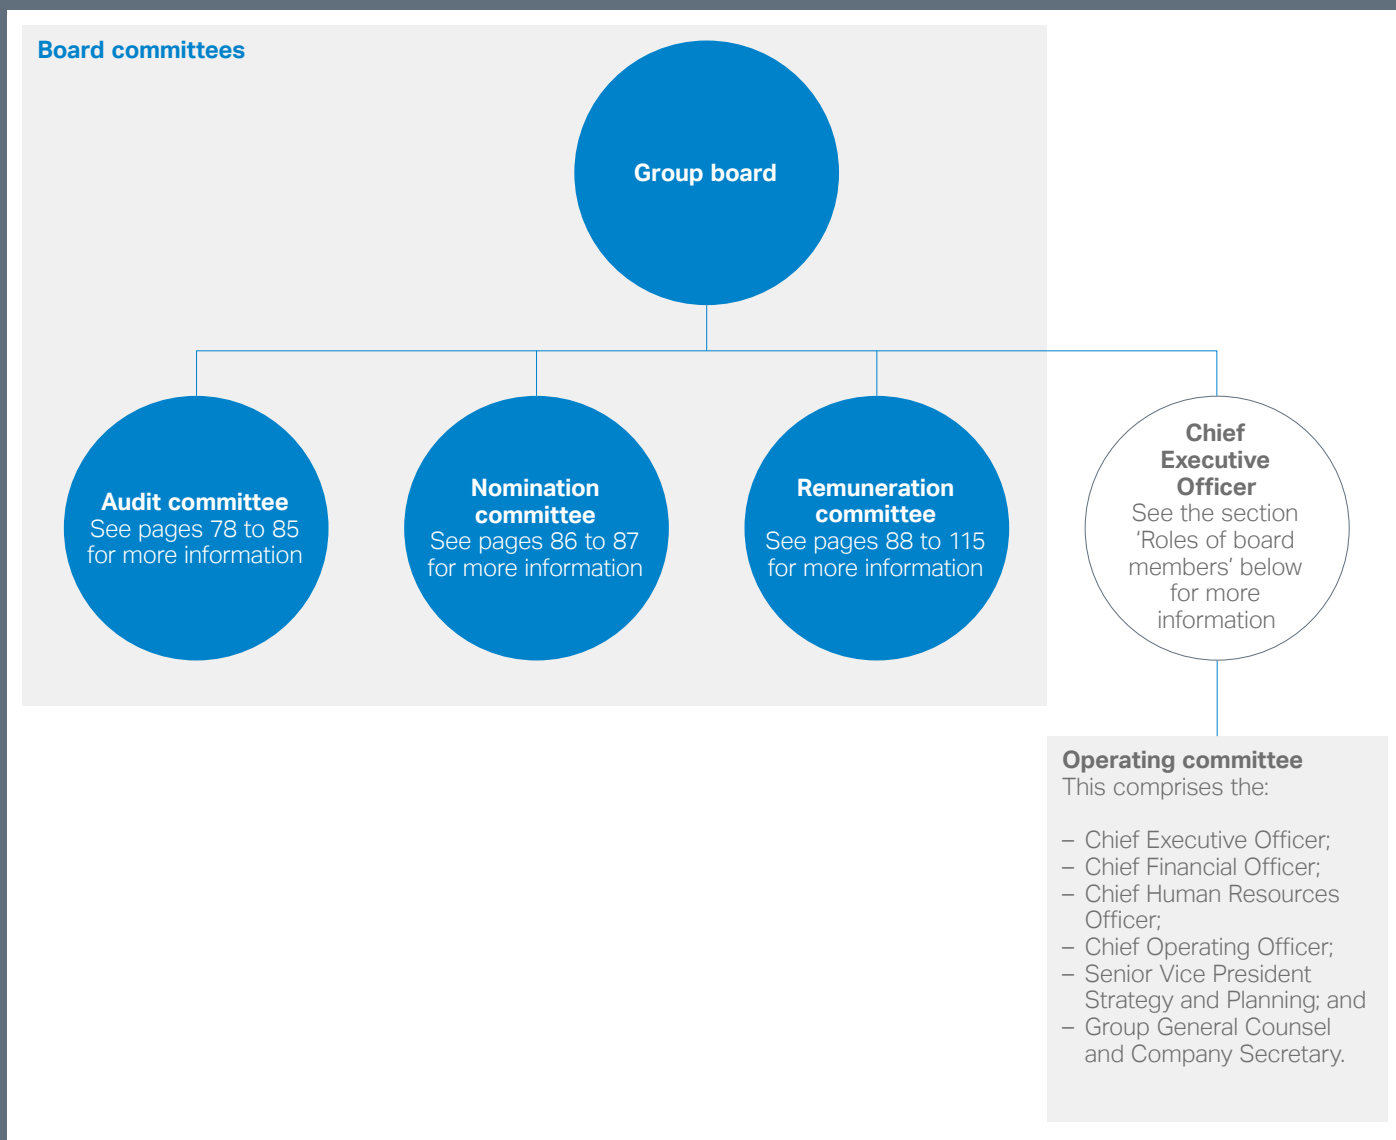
Board committees

Group board

Audit committee
See pages 78 to 85 for more information

Nomination committee
See pages 86 to 87 for more information

Remuneration committee
See pages 88 to 115 for more information

Chief Executive Officer
See the section 'Roles of board members' below for more information

Operating committee
This comprises the:

– Chief Executive Officer;
– Chief Financial Officer;
– Chief Human Resources Officer;
– Chief Operating Officer;
– Senior Vice President Strategy and Planning; and
– Group General Counsel and Company Secretary.